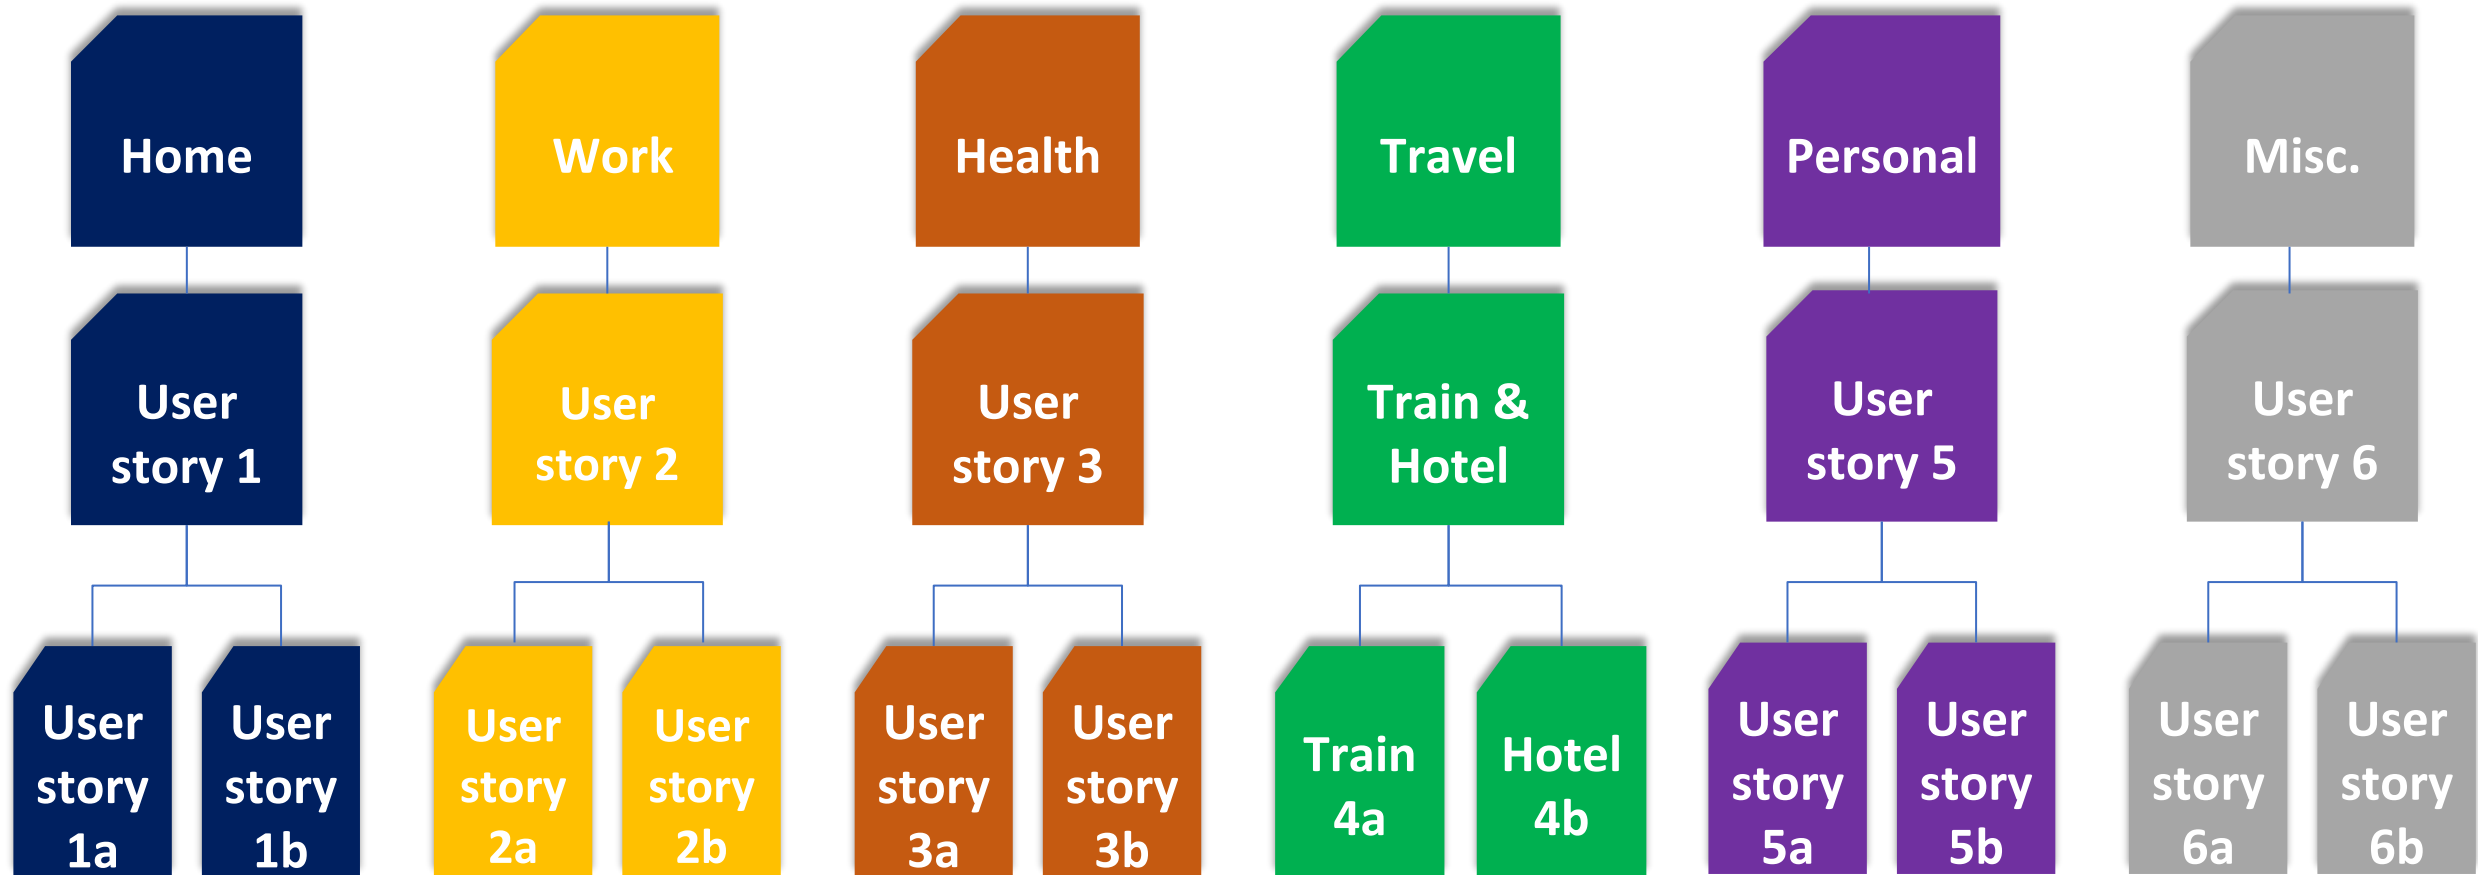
Home

User story 1

User story 1a

User story 1b

Work

User story 2

User story 2a

User story 2b

Health

User story 3

User story 3a

User story 3b

Travel

Train & Hotel

Train 4a

Hotel 4b

Personal

User story 5

User story 5a

User story 5b

Misc.

User story 6

User story 6a

User story 6b